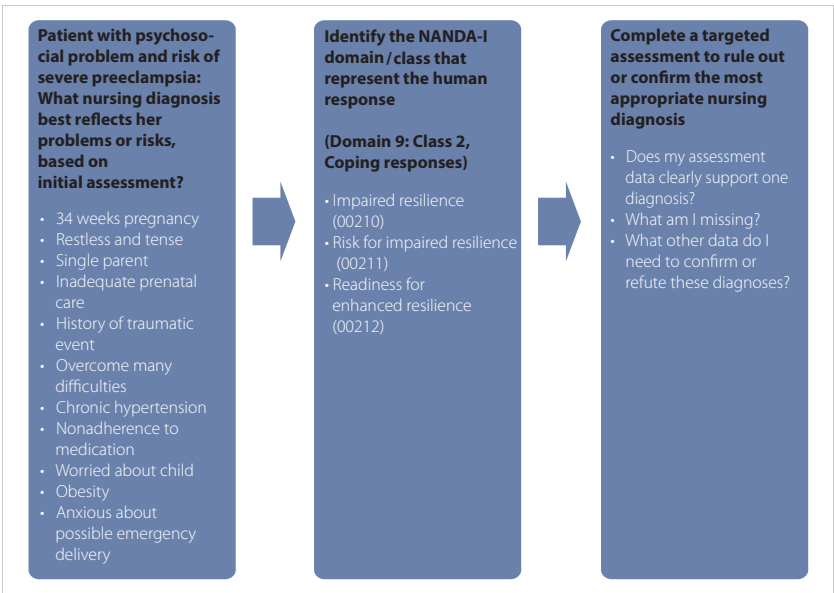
Patient with psychosocial problem and risk of severe preeclampsia: What nursing diagnosis best reflects her problems or risks, based on initial assessment?

- 34 weeks pregnancy
- Restless and tense
- Single parent
- Inadequate prenatal care
- History of traumatic event
- Overcome many difficulties
- Chronic hypertension
- Nonadherence to medication
- Worried about child
- Obesity
- Anxious about possible emergency delivery

Identify the NANDA-I domain/class that represent the human response

(Domain 9: Class 2, Coping responses)

- Impaired resilience (00210)
- Risk for impaired resilience (00211)
- Readiness for enhanced resilience (00212)

Complete a targeted assessment to rule out or confirm the most appropriate nursing diagnosis

- Does my assessment data clearly support one diagnosis?
- What am I missing?
- What other data do I need to confirm or refute these diagnoses?